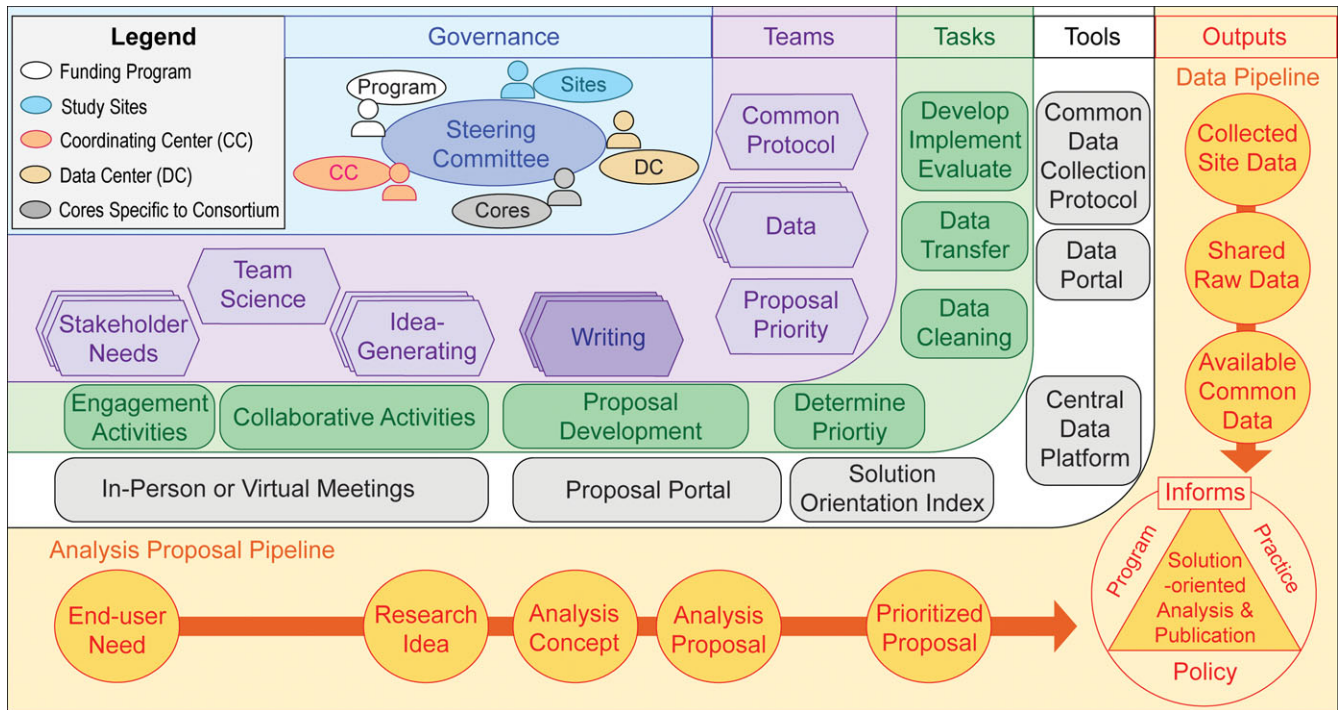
Legend
Funding Program
Study Sites
Coordinating Center (CC)
Data Center (DC)
Cores Specific to Consortium

Governance

Program
Sites
Steering Committee
CC
DC
Cores

Teams

Common Protocol
Data
Proposal Priority

Tasks

Develop Implement Evaluate
Data Transfer
Data Cleaning

Tools

Common Data Collection Protocol
Data Portal
Central Data Platform

Outputs

Data Pipeline
Collected Site Data
Shared Raw Data
Available Common Data

Team Science
Stakeholder Needs
Idea-Generating
Writing

Engagement Activities
Collaborative Activities
Proposal Development
Determine Priortiy

In-Person or Virtual Meetings
Proposal Portal
Solution Orientation Index

Informs
Program
Practice
Solution -oriented Analysis & Publication
Policy

Analysis Proposal Pipeline
End-user Need
Research Idea
Analysis Concept
Analysis Proposal
Prioritized Proposal